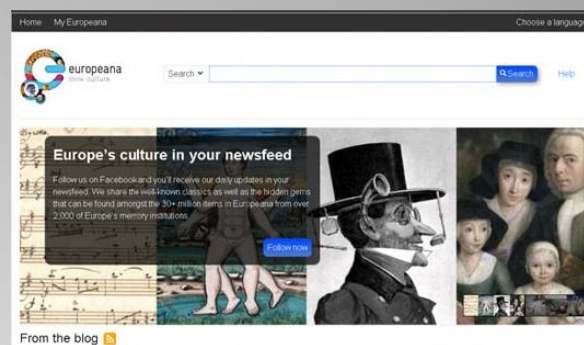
Home My Europeana

Choose a languag

europeana
think culture

Search

Search

Help

Europe's culture in your newsfeed

Follow us on Facebook and you'll receive our daily updates in your newsfeed. We share the well-known classics as well as the hidden gems that can be found amongst the 30+ million items in Europeana from over 2,000 of Europe's memory institutions.

Follow now

From the blog